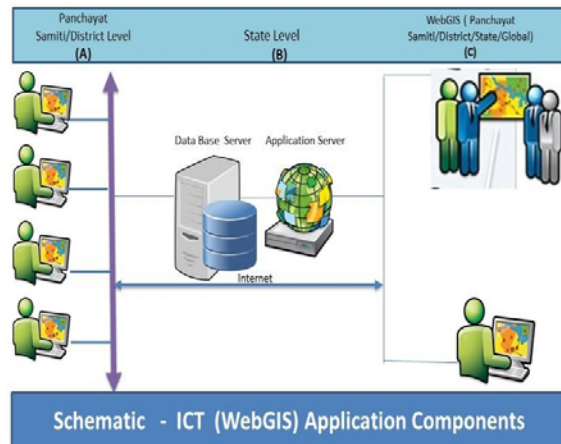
Panchayat Samiti/District Level
(A)

State Level
(B)

WebGIS ( Panchayat Samiti/District/State/Global)
(C)

Data Base Server

Application Server

Internet

Schematic - ICT (WebGIS) Application Components